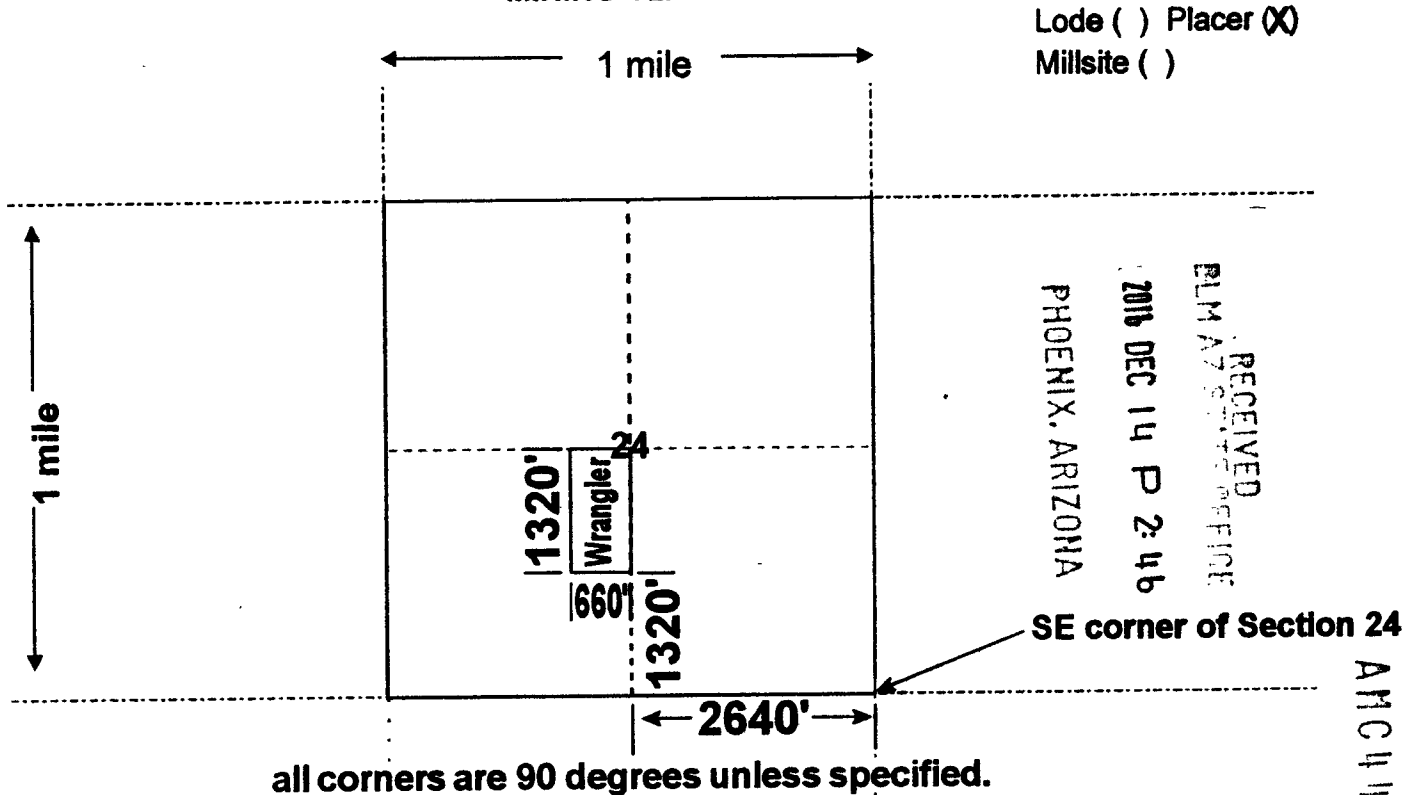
Lode ( ) Placer (X)
Millsite ( )

1 mile

1 mile

24

Wrangler

1320'

660'

1320'

2640'

RECEIVED
BLM AZ STATE OFFICE
2016 DEC 14 P 2: 46
PHOENIX, ARIZONA

SE corner of Section 24

AMC 4 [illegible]

all corners are 90 degrees unless specified.